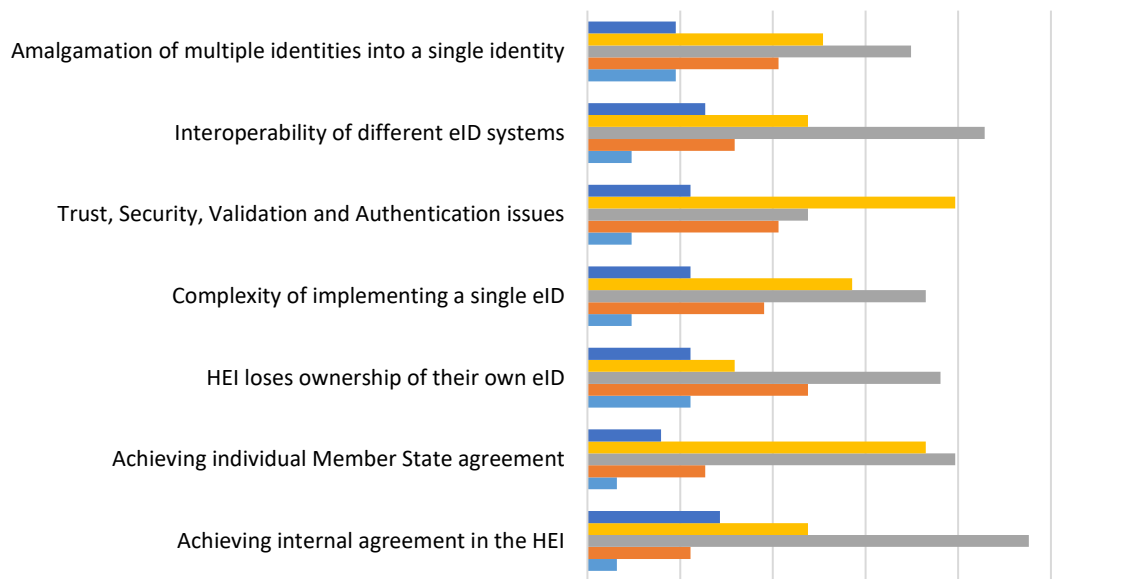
Amalgamation of multiple identities into a single identity

Interoperability of different eID systems

Trust, Security, Validation and Authentication issues

Complexity of implementing a single eID

HEI loses ownership of their own eID

Achieving individual Member State agreement

Achieving internal agreement in the HEI